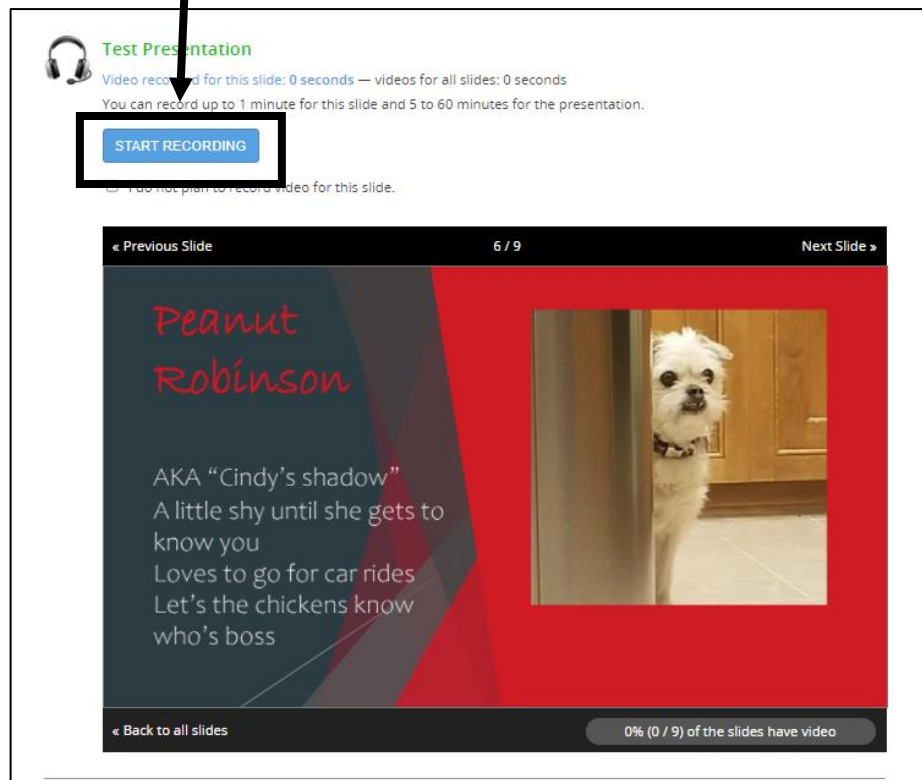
Test Pres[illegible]ntation

Video reco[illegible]d for this slide: 0 seconds — videos for all slides: 0 seconds

You can record up to 1 minute for this slide and 5 to 60 minutes for the presentation.

START RECORDING

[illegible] do not plan to record video for this slide.

« Previous Slide

6 / 9

Next Slide »

Peanut Robinson

AKA "Cindy's shadow"
A little shy until she gets to know you
Loves to go for car rides
Let's the chickens know who's boss

« Back to all slides

0% (0 / 9) of the slides have video